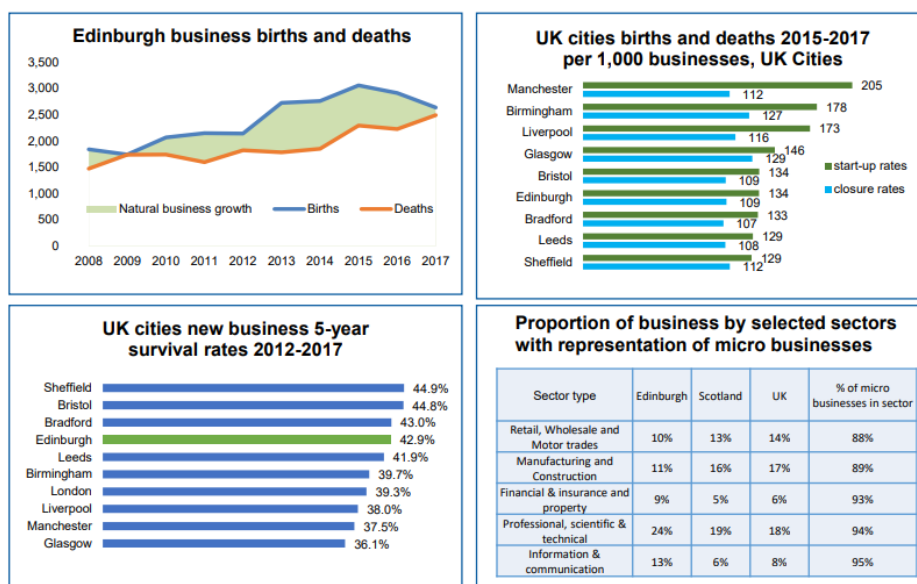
Edinburgh business births and deaths

3,500
3,000
2,500
2,000
1,500
1,000
500
0

Natural business growth
Births
Deaths

2008 2009 2010 2011 2012 2013 2014 2015 2016 2017

UK cities births and deaths 2015-2017 per 1,000 businesses, UK Cities

Manchester 205 112
Birmingham 178 127
Liverpool 173 116
Glasgow 146 129
Bristol 134 109
Edinburgh 134 109
Bradford 133 107
Leeds 129 108
Sheffield 129 112

start-up rates
closure rates

UK cities new business 5-year survival rates 2012-2017

Sheffield 44.9%
Bristol 44.8%
Bradford 43.0%
Edinburgh 42.9%
Leeds 41.9%
Birmingham 39.7%
London 39.3%
Liverpool 38.0%
Manchester 37.5%
Glasgow 36.1%

Proportion of business by selected sectors with representation of micro businesses

| Sector type | Edinburgh | Scotland | UK | % of micro businesses in sector |
|---|---|---|---|---|
| Retail, Wholesale and Motor trades | 10% | 13% | 14% | 88% |
| Manufacturing and Construction | 11% | 16% | 17% | 89% |
| Financial & insurance and property | 9% | 5% | 6% | 93% |
| Professional, scientific & technical | 24% | 19% | 18% | 94% |
| Information & communication | 13% | 6% | 8% | 95% |